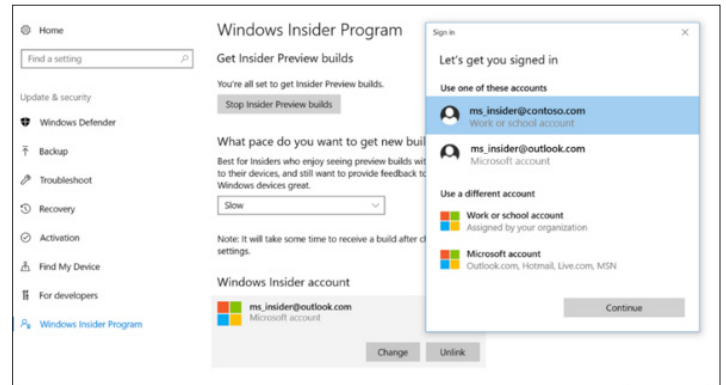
Home

Find a setting

Update & security

Windows Defender

Backup

Troubleshoot

Recovery

Activation

Find My Device

For developers

Windows Insider Program

Windows Insider Program

Get Insider Preview builds

You're all set to get Insider Preview builds.

Stop Insider Preview builds

What pace do you want to get new buil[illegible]

Best for Insiders who enjoy seeing preview builds wit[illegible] to their devices, and still want to provide feedback to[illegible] Windows devices great.

Slow

Note: It will take some time to receive a build after c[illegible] settings.

Windows Insider account

ms_insider@outlook.com
Microsoft account

Change

Unlink

Sign in

Let's get you signed in

Use one of these accounts

ms_insider@contoso.com
Work or school account

ms_insider@outlook.com
Microsoft account

Use a different account

Work or school account
Assigned by your organization

Microsoft account
Outlook.com, Hotmail, Live.com, MSN

Continue